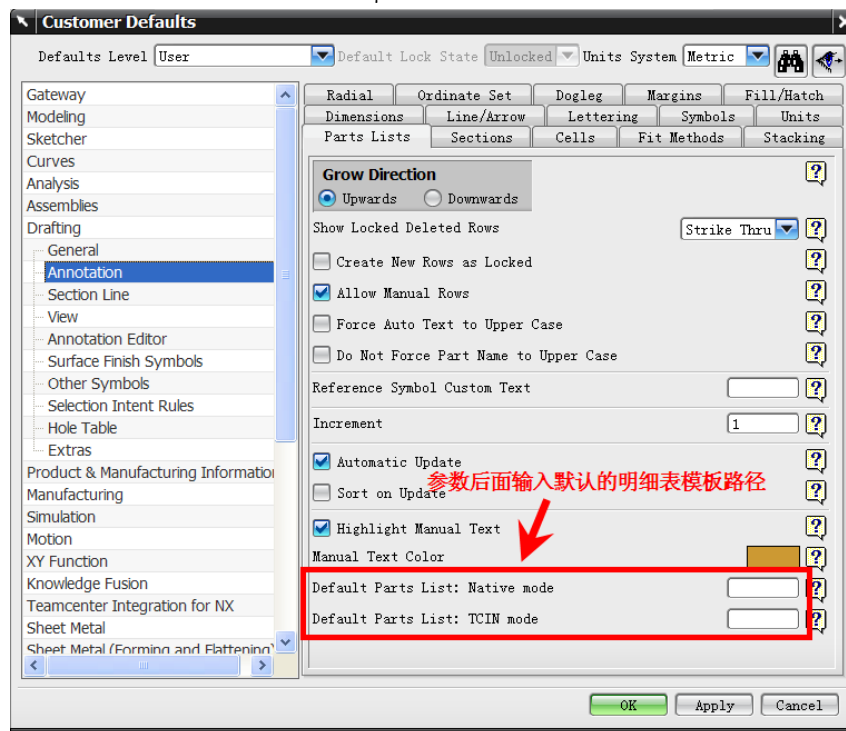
Customer Defaults

Defaults Level User
Default Lock State Unlocked
Units System Metric

Gateway
Modeling
Sketcher
Curves
Analysis
Assemblies
Drafting
General
Annotation
Section Line
View
Annotation Editor
Surface Finish Symbols
Other Symbols
Selection Intent Rules
Hole Table
Extras
Product & Manufacturing Informatio
Manufacturing
Simulation
Motion
XY Function
Knowledge Fusion
Teamcenter Integration for NX
Sheet Metal
Sheet Metal (Forming and Flattening)

| Radial | Ordinate Set | Dogleg | Margins | Fill/Hatch |
|---|---|---|---|---|
| Dimensions | Line/Arrow | Lettering | Symbols | Units |
| Parts Lists | Sections | Cells | Fit Methods | Stacking |

Grow Direction
Upwards
Downwards

Show Locked Deleted Rows
Strike Thru

Create New Rows as Locked
Allow Manual Rows
Force Auto Text to Upper Case
Do Not Force Part Name to Upper Case
Reference Symbol Custom Text
Increment
1
Automatic Update
Sort on Update
参数后面输入默认的明细表模板路径
Highlight Manual Text
Manual Text Color
Default Parts List: Native mode
Default Parts List: TCIN mode

OK
Apply
Cancel